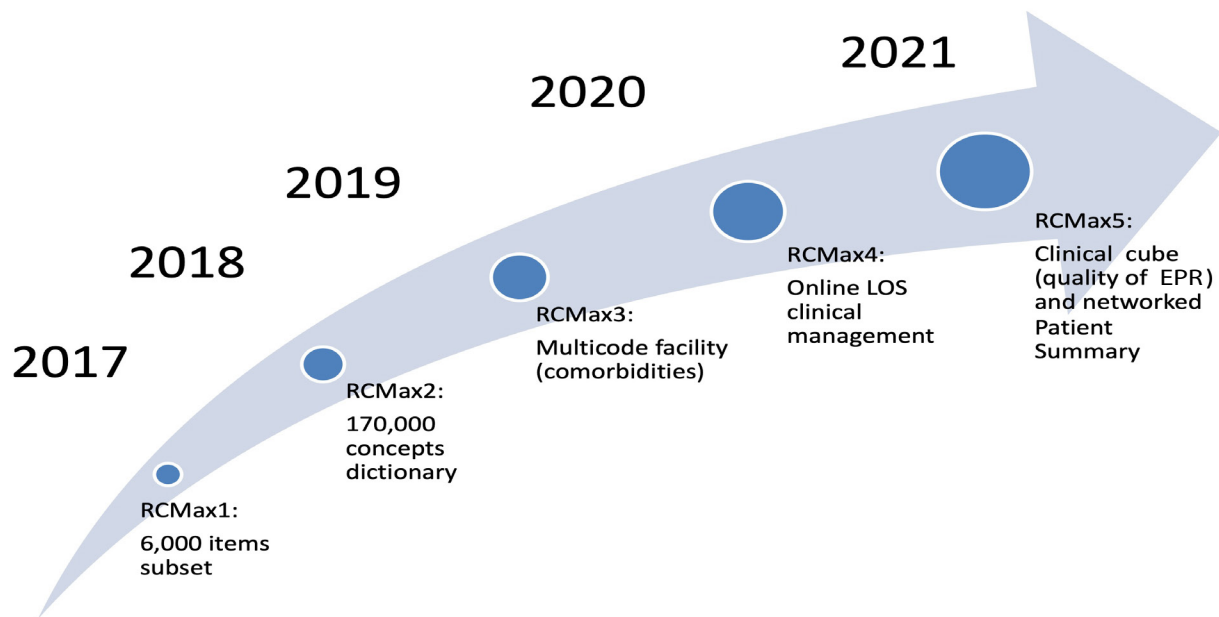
2017

2018

2019

2020

2021

RCMax1:

6,000 items subset

RCMax2:

170,000 concepts dictionary

RCMax3:

Multicode facility (comorbidities)

RCMax4:

Online LOS clinical management

RCMax5:

Clinical cube (quality of EPR) and networked Patient Summary